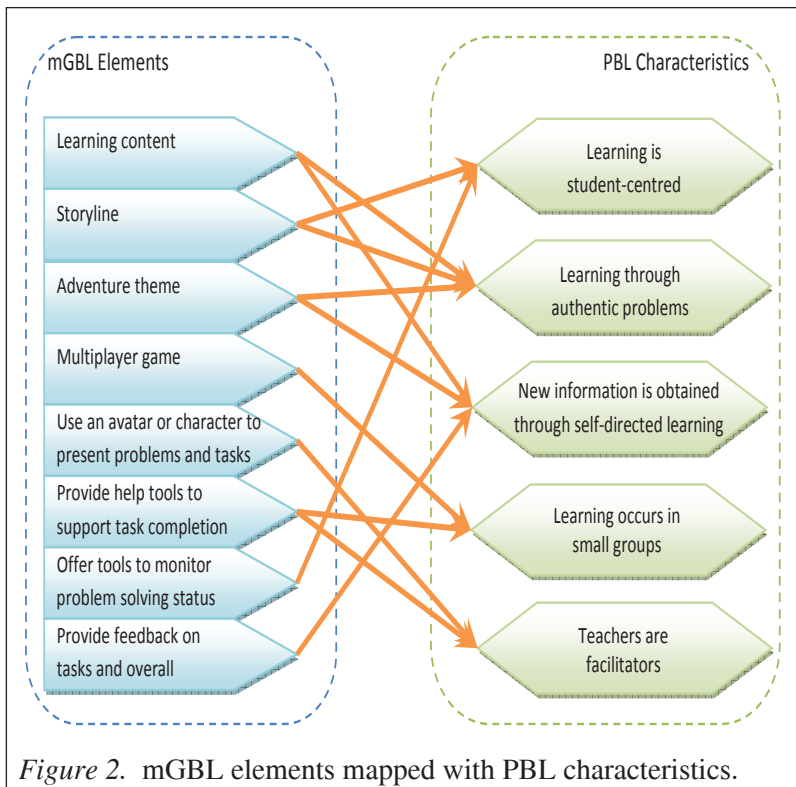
mGBL Elements

Learning content

Storyline

Adventure theme

Multiplayer game

Use an avatar or character to present problems and tasks

Provide help tools to support task completion

Offer tools to monitor problem solving status

Provide feedback on tasks and overall

PBL Characteristics

Learning is student-centred

Learning through authentic problems

New information is obtained through self-directed learning

Learning occurs in small groups

Teachers are facilitators

Figure 2. mGBL elements mapped with PBL characteristics.